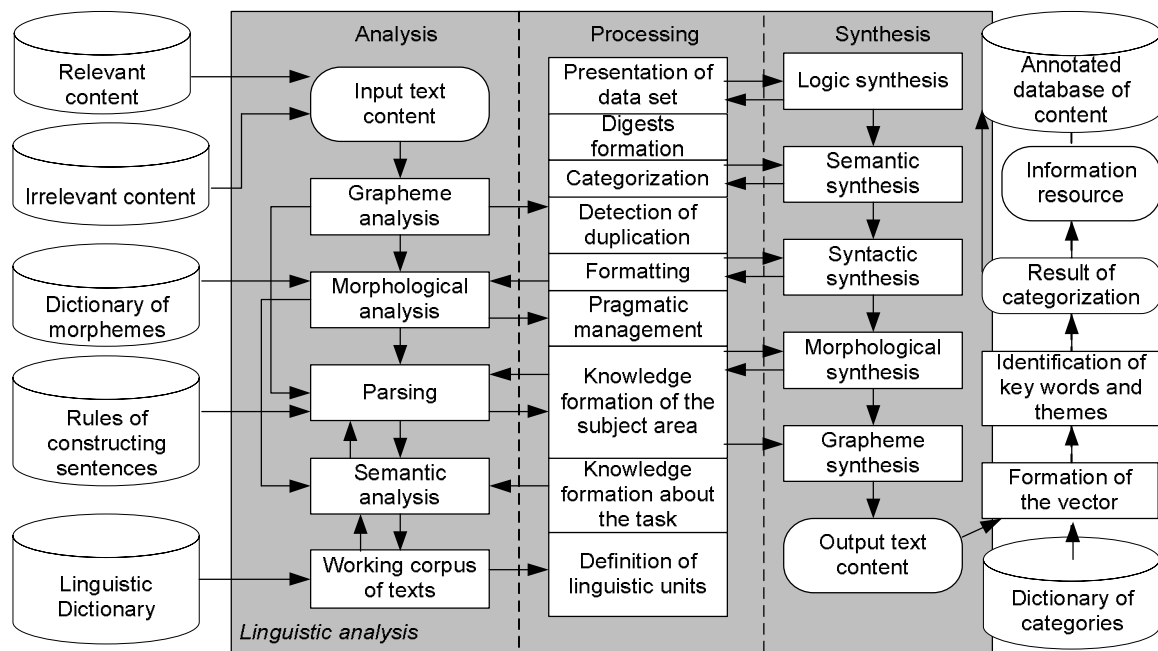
Relevant content

Irrelevant content

Dictionary of morphemes

Rules of constructing sentences

Linguistic Dictionary

Analysis

Input text content

Grapheme analysis

Morphological analysis

Parsing

Semantic analysis

Working corpus of texts

Linguistic analysis

Processing

Presentation of data set

Digests formation

Categorization

Detection of duplication

Formatting

Pragmatic management

Knowledge formation of the subject area

Knowledge formation about the task

Definition of linguistic units

Synthesis

Logic synthesis

Semantic synthesis

Syntactic synthesis

Morphological synthesis

Grapheme synthesis

Output text content

Annotated database of content

Information resource

Result of categorization

Identification of key words and themes

Formation of the vector

Dictionary of categories